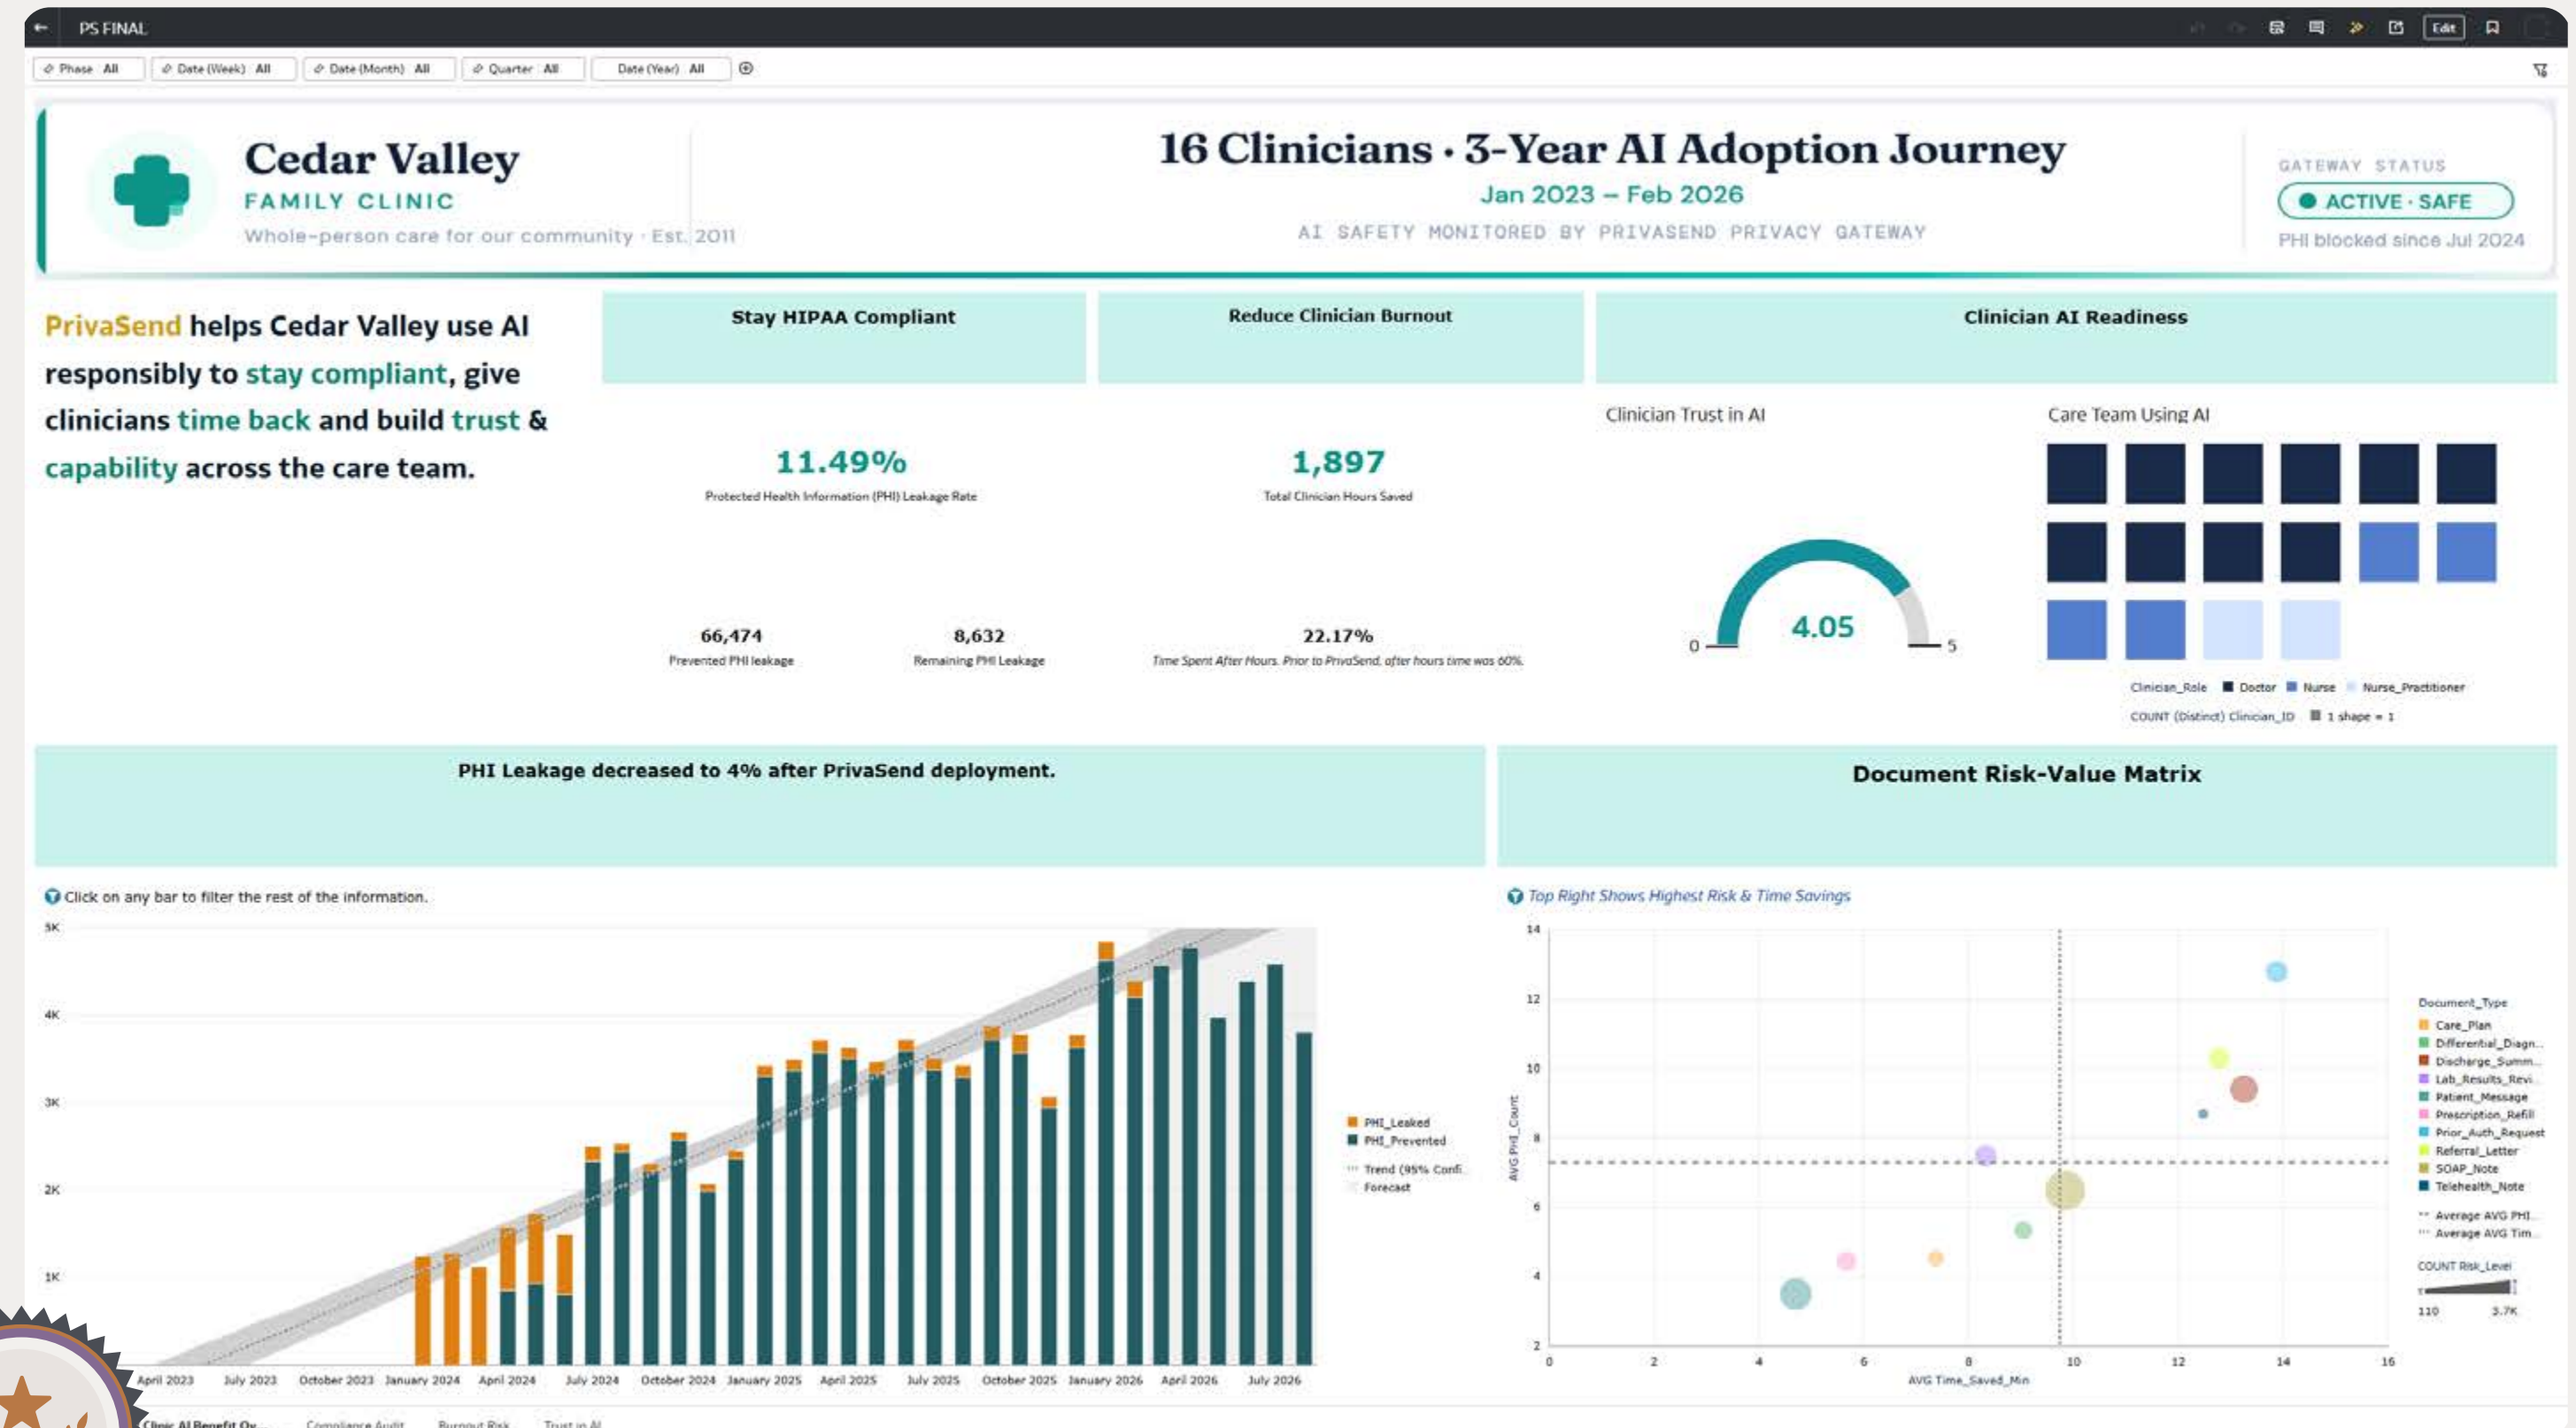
PS FINAL

Edit

Phase All | Date (Week) All | Date (Month) All | Quarter All | Date (Year) All

Cedar Valley
FAMILY CLINIC
Whole-person care for our community · Est. 2011

16 Clinicians · 3-Year AI Adoption Journey
Jan 2023 – Feb 2026
AI SAFETY MONITORED BY PRIVASEND PRIVACY GATEWAY

GATEWAY STATUS
ACTIVE · SAFE
PHI blocked since Jul 2024

PrivaSend helps Cedar Valley use AI responsibly to stay compliant, give clinicians time back and build trust & capability across the care team.

Stay HIPAA Compliant

Reduce Clinician Burnout

Clinician AI Readiness

11.49%
Protected Health Information (PHI) Leakage Rate

1,897
Total Clinician Hours Saved

66,474
Prevented PHI leakage

8,632
Remaining PHI Leakage

22.17%
Time Spent After Hours. Prior to PrivaSend, after hours time was 60%.

Clinician Trust in AI
0 4.05 5

Care Team Using AI
Clinician_Role ■ Doctor ■ Nurse ■ Nurse_Practitioner
COUNT (Distinct) Clinician_ID ■ 1 shape = 1

PHI Leakage decreased to 4% after PrivaSend deployment.

Document Risk-Value Matrix

Click on any bar to filter the rest of the information.

5K
4K
3K
2K
1K
April 2023 July 2023 October 2023 January 2024 April 2024 July 2024 October 2024 January 2025 April 2025 July 2025 October 2025 January 2026 April 2026 July 2026

PHI_Leaked
PHI_Prevented
Trend (95% Confi
Forecast

Top Right Shows Highest Risk & Time Savings

14
12
10
8
6
4
2
AVG PHI_Count
0 2 4 6 8 10 12 14 16
AVG Time_Saved_Min

Document_Type
Care_Plan
Differential_Diagn...
Discharge_Summ...
Lab_Results_Revi...
Patient_Message
Prescription_Refill
Prior_Auth_Request
Referral_Letter
SOAP_Note
Telehealth_Note
Average AVG PHI...
Average AVG Tim...
COUNT Risk_Level
110 3.7K

Clinic AI Benefit Ov... Compliance Audit Burnout Risk Trust in AI